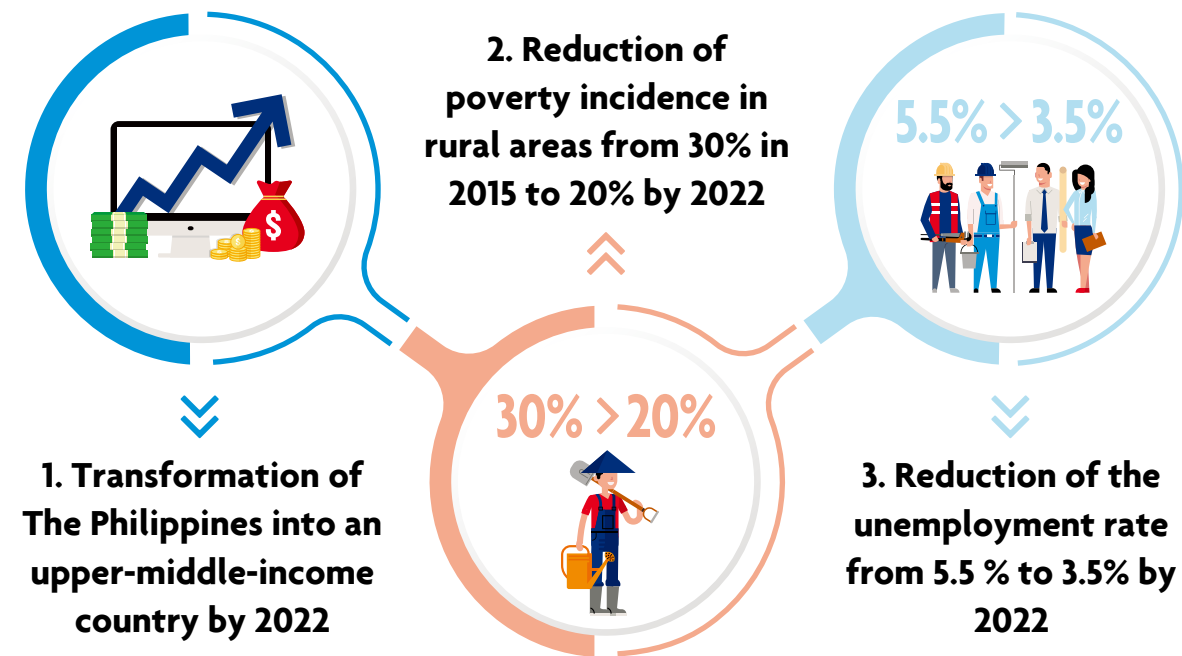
2. Reduction of poverty incidence in rural areas from 30% in 2015 to 20% by 2022

5.5% > 3.5%

$

30% > 20%

1. Transformation of The Philippines into an upper-middle-income country by 2022

3. Reduction of the unemployment rate from 5.5 % to 3.5% by 2022